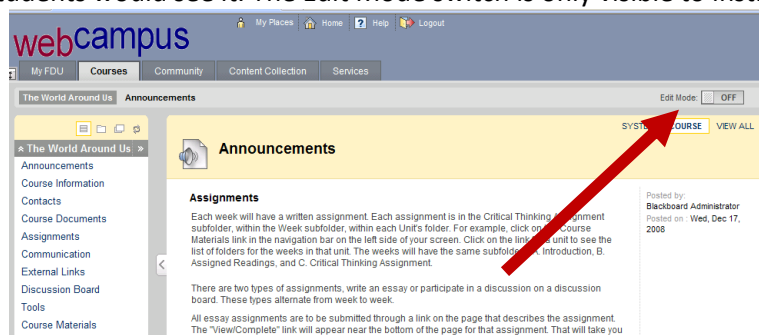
students would see it. The Edit Mode switch is only visible to instr

webcampus

My Places Home Help Logout

My FDU Courses Community Content Collection Services

The World Around Us Announcements

Edit Mode: OFF

The World Around Us
Announcements
Course Information
Contacts
Course Documents
Assignments
Communication
External Links
Discussion Board
Tools
Course Materials

SYSTEM COURSE VIEW ALL

Announcements

Assignments

Each week will have a written assignment. Each assignment is in the Critical Thinking Assignment subfolder, within the Week subfolder, within each Unit's folder. For example, click on the Course Materials link in the navigation bar on the left side of your screen. Click on the link to the unit to see the list of folders for the weeks in that unit. The weeks will have the same subfolders: A. Introduction, B. Assigned Readings, and C. Critical Thinking Assignment.

There are two types of assignments, write an essay or participate in a discussion on a discussion board. These types alternate from week to week.

All essay assignments are to be submitted through a link on the page that describes the assignment. The "View/Complete" link will appear near the bottom of the page for that assignment. That will take you

Posted by:
Blackboard Administrator
Posted on : Wed, Dec 17, 2008